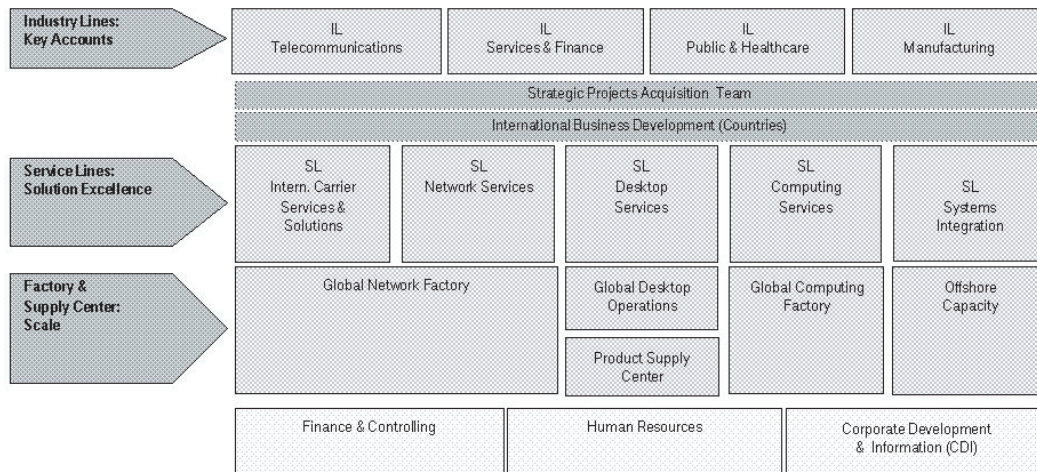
Industry Lines:
Key Accounts

IL
Telecommunications

IL
Services & Finance

IL
Public & Healthcare

IL
Manufacturing

Strategic Projects Acquisition Team

International Business Development (Countries)

Service Lines:
Solution Excellence

SL
Intern. Carrier Services & Solutions

SL
Network Services

SL
Desktop Services

SL
Computing Services

SL
Systems Integration

Factory & Supply Center:
Scale

Global Network Factory

Global Desktop Operations

Product Supply Center

Global Computing Factory

Offshore Capacity

Finance & Controlling

Human Resources

Corporate Development & Information (CDI)